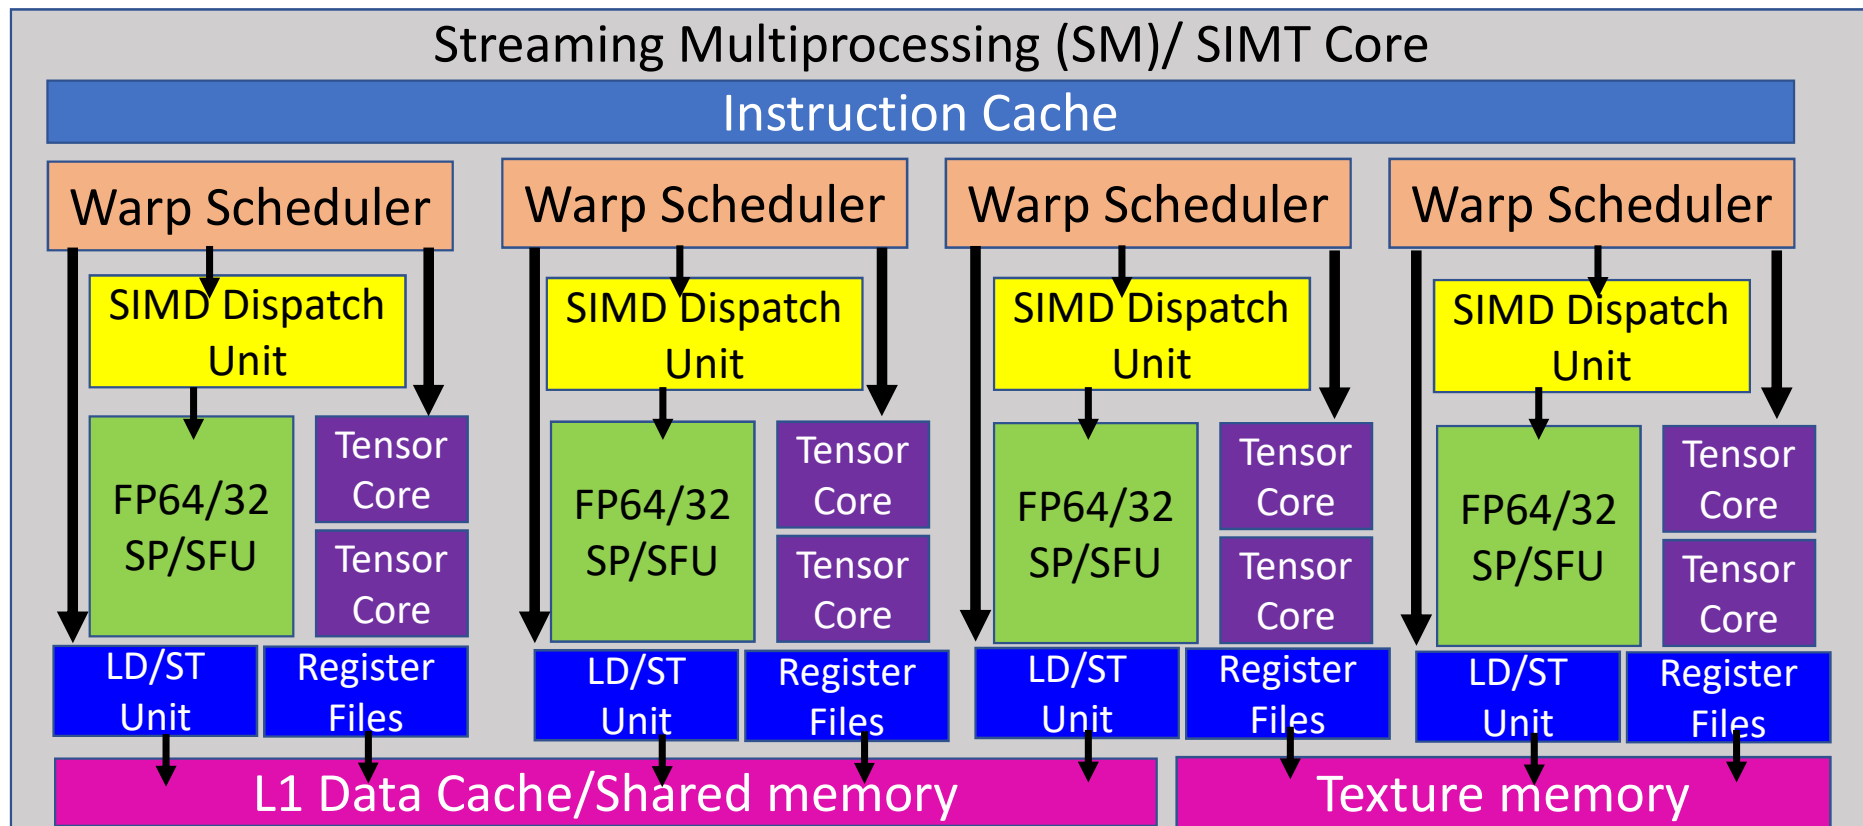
Streaming Multiprocessing (SM)/ SIMT Core

Instruction Cache

Warp Scheduler

SIMD Dispatch Unit

FP64/32 SP/SFU

Tensor Core

Tensor Core

LD/ST Unit

Register Files

Warp Scheduler

SIMD Dispatch Unit

FP64/32 SP/SFU

Tensor Core

Tensor Core

LD/ST Unit

Register Files

Warp Scheduler

SIMD Dispatch Unit

FP64/32 SP/SFU

Tensor Core

Tensor Core

LD/ST Unit

Register Files

Warp Scheduler

SIMD Dispatch Unit

FP64/32 SP/SFU

Tensor Core

Tensor Core

LD/ST Unit

Register Files

L1 Data Cache/Shared memory

Texture memory